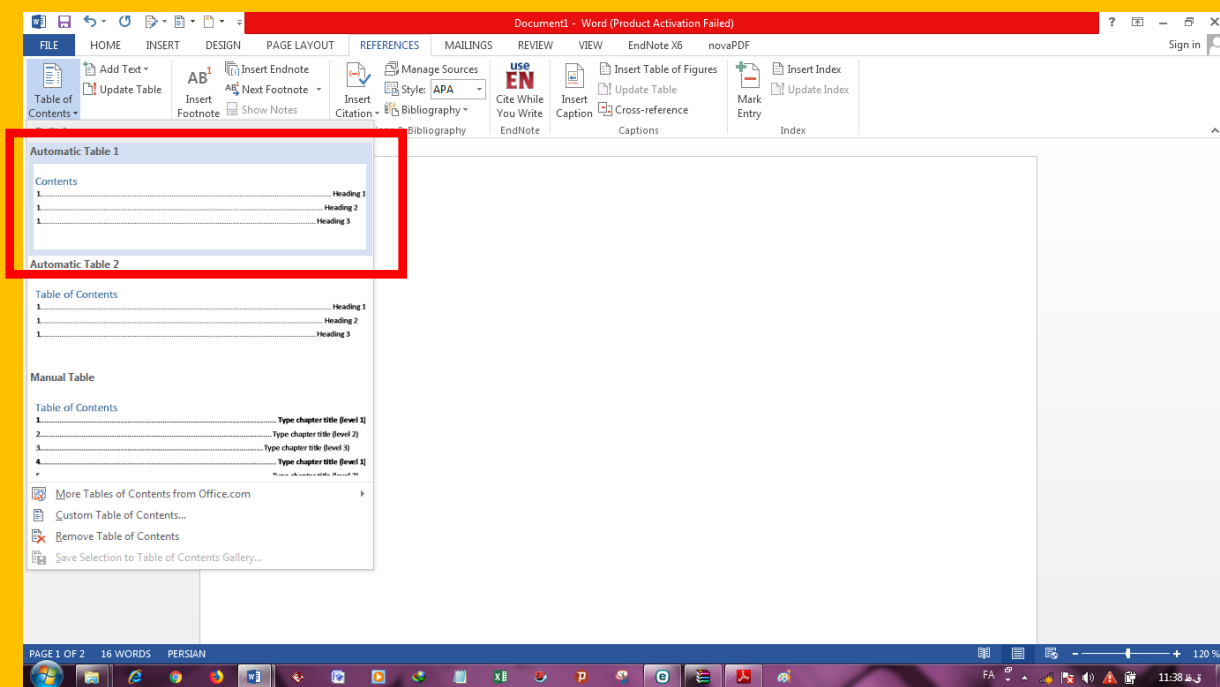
Document1 - Word (Product Activation Failed)

? – Sign in

FILE HOME INSERT DESIGN PAGE LAYOUT REFERENCES MAILINGS REVIEW VIEW EndNote X6 novaPDF

Table of Contents
Add Text
Update Table
$AB^1$
Insert Footnote
Insert Endnote
Next Footnote
Show Notes
Insert Citation
Manage Sources
Style: APA
Bibliography
Bibliography
use EN
Cite While You Write
EndNote
Insert Caption
Insert Table of Figures
Update Table
Cross-reference
Captions
Mark Entry
Insert Index
Update Index
Index

Automatic Table 1

Contents
1. Heading 1
1. Heading 2
1. Heading 3

Automatic Table 2

Table of Contents
1. Heading 1
1. Heading 2
1. Heading 3

Manual Table

Table of Contents
1. Type chapter title (level 1)
2. Type chapter title (level 2)
3. Type chapter title (level 3)
4. Type chapter title (level 1)

More Tables of Contents from Office.com
Custom Table of Contents...
Remove Table of Contents
Save Selection to Table of Contents Gallery...

PAGE 1 OF 2 16 WORDS PERSIAN

120 %

FA 11:38